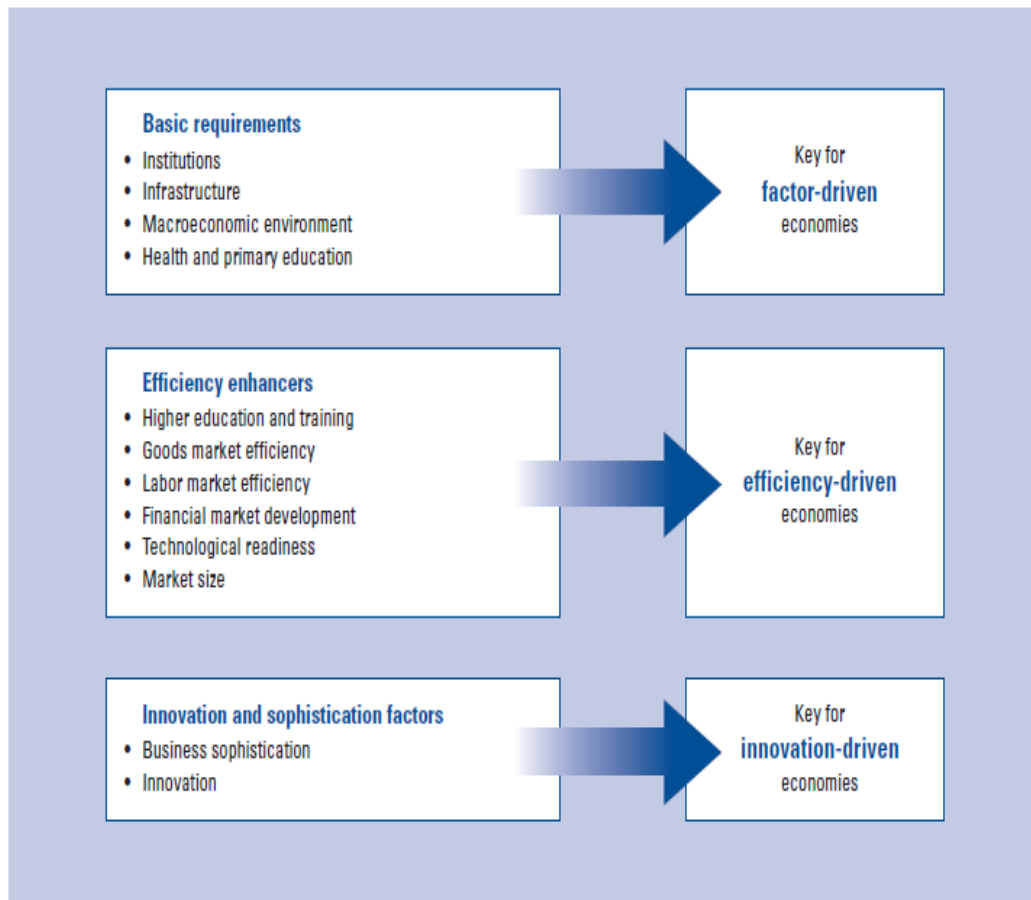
Basic requirements
• Institutions
• Infrastructure
• Macroeconomic environment
• Health and primary education

Key for
factor-driven
economies

Efficiency enhancers
• Higher education and training
• Goods market efficiency
• Labor market efficiency
• Financial market development
• Technological readiness
• Market size

Key for
efficiency-driven
economies

Innovation and sophistication factors
• Business sophistication
• Innovation

Key for
innovation-driven
economies